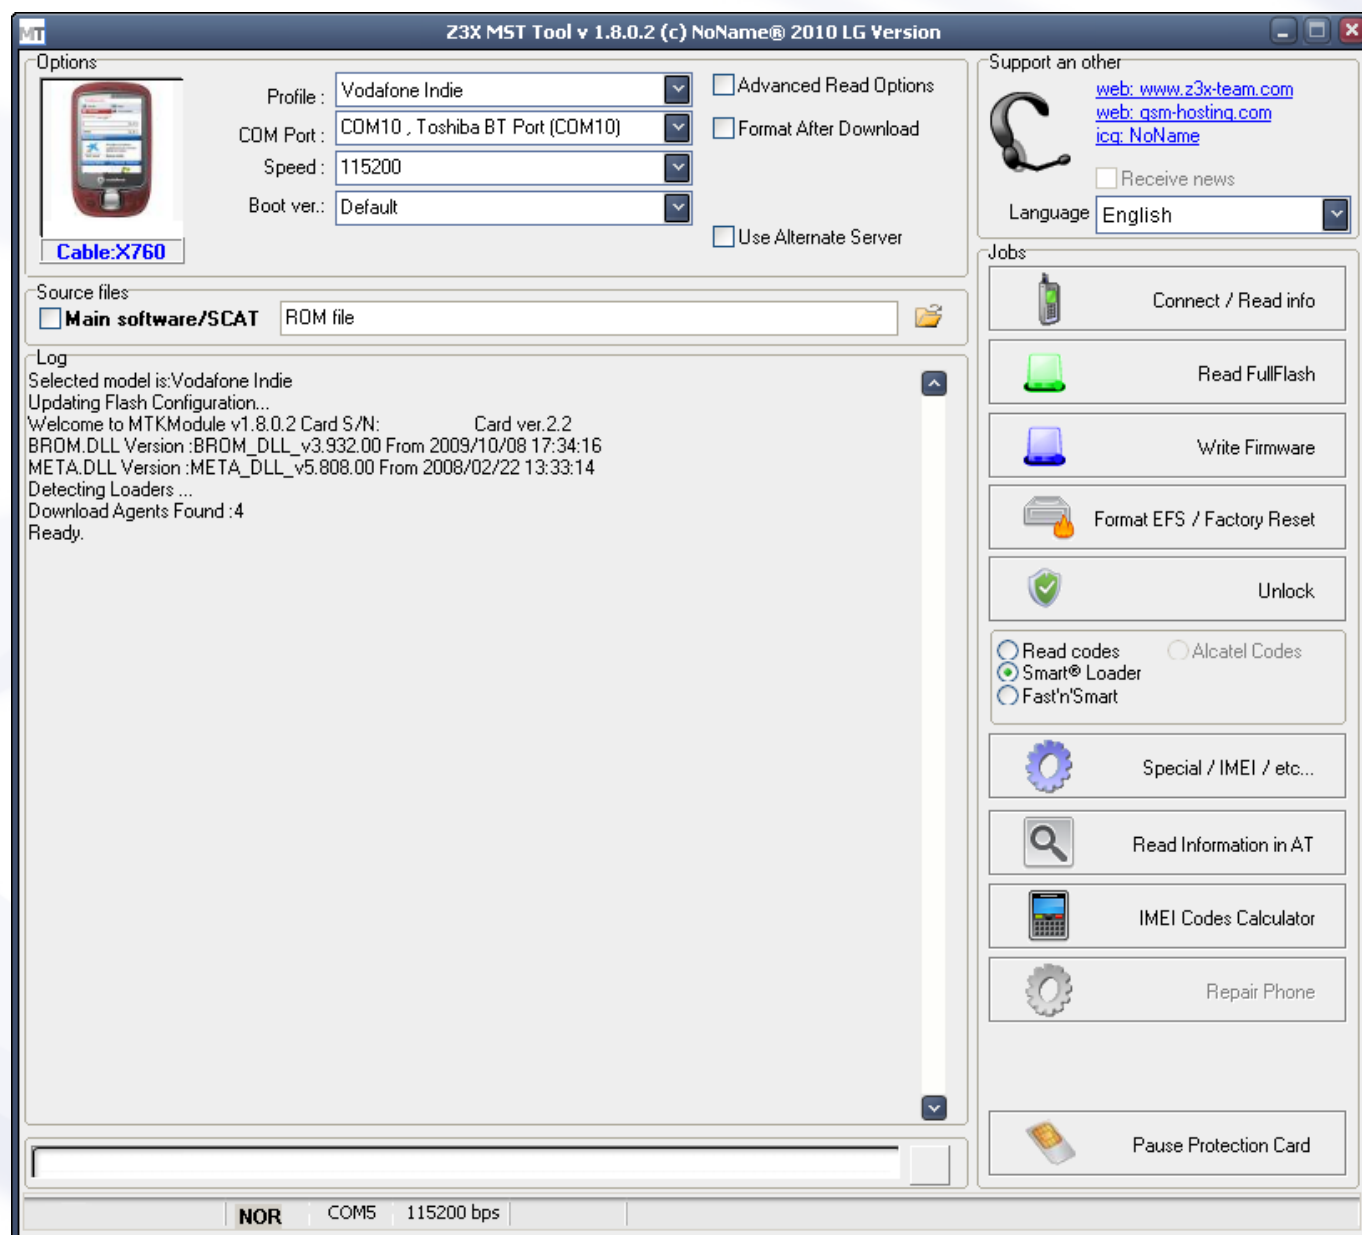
Z3X MST Tool v 1.8.0.2 (c) NoName® 2010 LG Version

Options

Cable:X760

Profile : Vodafone Indie
COM Port : COM10 , Toshiba BT Port (COM10)
Speed : 115200
Boot ver.: Default

Advanced Read Options
Format After Download
Use Alternate Server

Support an other
web: www.z3x-team.com
web: gsm-hosting.com
icq: NoName
Receive news
Language English

Source files
Main software/SCAT ROM file

Log
Selected model is:Vodafone Indie
Updating Flash Configuration...
Welcome to MTKModule v1.8.0.2 Card S/N: Card ver.2.2
BROM.DLL Version :BROM_DLL_v3.932.00 From 2009/10/08 17:34:16
META.DLL Version :META_DLL_v5.808.00 From 2008/02/22 13:33:14
Detecting Loaders ...
Download Agents Found :4
Ready.

Jobs
Connect / Read info
Read FullFlash
Write Firmware
Format EFS / Factory Reset
Unlock
Read codes
Alcatel Codes
Smart® Loader
Fast'n'Smart
Special / IMEI / etc...
Read Information in AT
IMEI Codes Calculator
Repair Phone
Pause Protection Card

NOR COM5 115200 bps